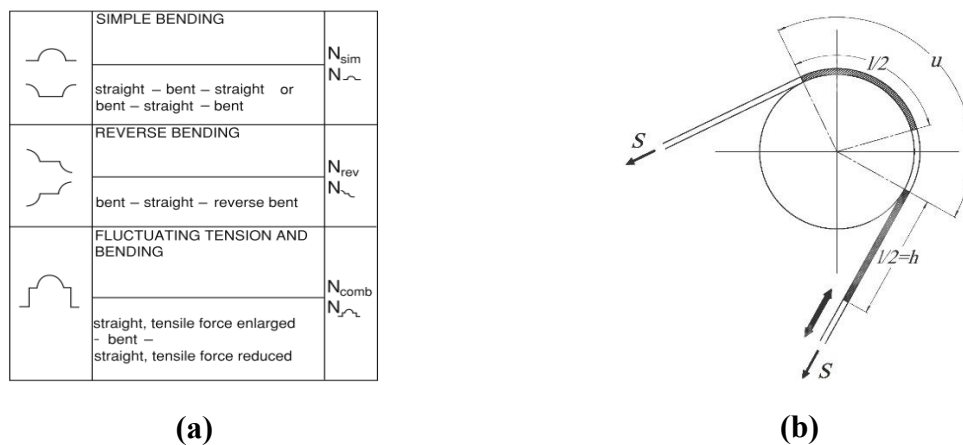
| | SIMPLE BENDING | $N_{sim}$ N |
|---|---|---|
| | straight – bent – straight or bent – straight – bent | |
| | REVERSE BENDING | $N_{rev}$ N |
| | bent – straight – reverse bent | |
| | FLUCTUATING TENSION AND BENDING | $N_{comb}$ N |
| | straight, tensile force enlarged - bent - straight, tensile force reduced | |

(a)

$l/2$

$u$

$S$

$l/2=h$

$S$

(b)